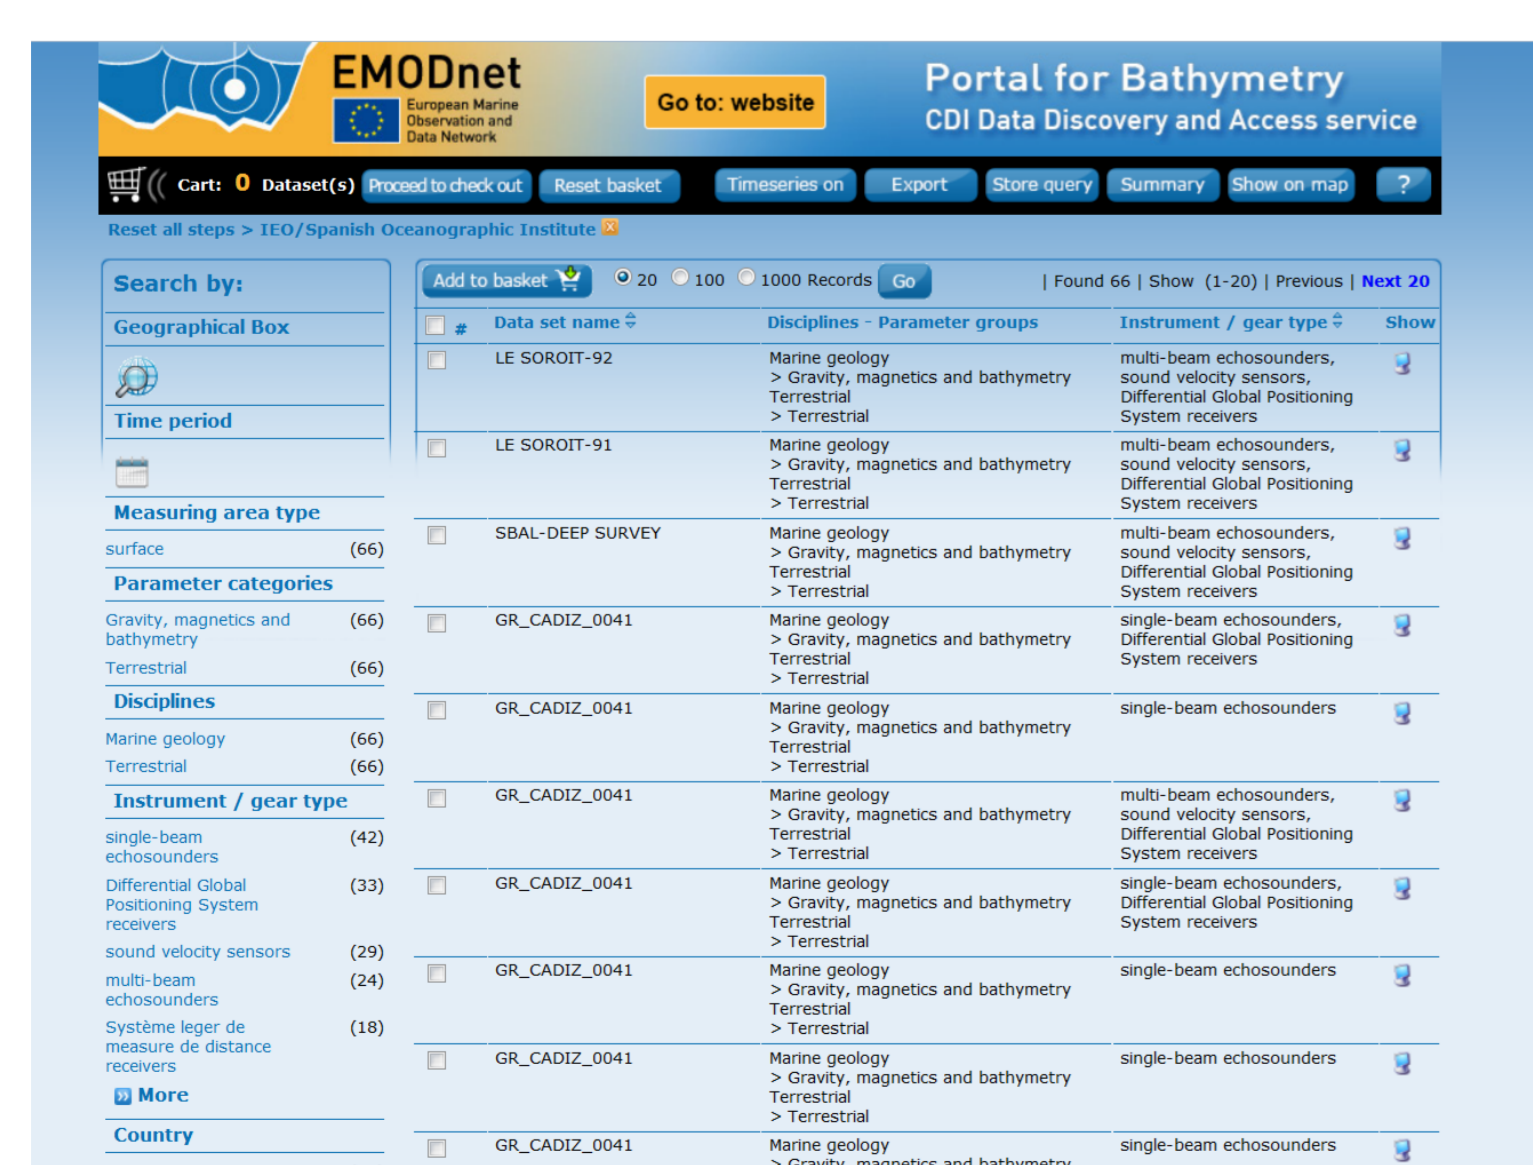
EMODnet
European Marine Observation and Data Network

Go to: website

Portal for Bathymetry
CDI Data Discovery and Access service

Cart: 0 Dataset(s) Proceed to check out Reset basket Timeseries on Export Store query Summary Show on map ?

Reset all steps > IEO/Spanish Oceanographic Institute

Search by:
Geographical Box
Time period
Measuring area type
surface (66)
Parameter categories
Gravity, magnetics and bathymetry (66)
Terrestrial (66)
Disciplines
Marine geology (66)
Terrestrial (66)
Instrument / gear type
single-beam echosounders (42)
Differential Global Positioning System receivers (33)
sound velocity sensors (29)
multi-beam echosounders (24)
Système leger de measure de distance receivers (18)
More
Country

Add to basket 20 100 1000 Records Go | Found 66 | Show (1-20) | Previous | Next 20

| # | Data set name | Disciplines - Parameter groups | Instrument / gear type | Show |
|---|---|---|---|---|
| | LE SOROIT-92 | Marine geology > Gravity, magnetics and bathymetry Terrestrial > Terrestrial | multi-beam echosounders, sound velocity sensors, Differential Global Positioning System receivers | |
| | LE SOROIT-91 | Marine geology > Gravity, magnetics and bathymetry Terrestrial > Terrestrial | multi-beam echosounders, sound velocity sensors, Differential Global Positioning System receivers | |
| | SBAL-DEEP SURVEY | Marine geology > Gravity, magnetics and bathymetry Terrestrial > Terrestrial | multi-beam echosounders, sound velocity sensors, Differential Global Positioning System receivers | |
| | GR_CADIZ_0041 | Marine geology > Gravity, magnetics and bathymetry Terrestrial > Terrestrial | single-beam echosounders, Differential Global Positioning System receivers | |
| | GR_CADIZ_0041 | Marine geology > Gravity, magnetics and bathymetry Terrestrial > Terrestrial | single-beam echosounders | |
| | GR_CADIZ_0041 | Marine geology > Gravity, magnetics and bathymetry Terrestrial > Terrestrial | multi-beam echosounders, sound velocity sensors, Differential Global Positioning System receivers | |
| | GR_CADIZ_0041 | Marine geology > Gravity, magnetics and bathymetry Terrestrial > Terrestrial | single-beam echosounders, Differential Global Positioning System receivers | |
| | GR_CADIZ_0041 | Marine geology > Gravity, magnetics and bathymetry Terrestrial > Terrestrial | single-beam echosounders | |
| | GR_CADIZ_0041 | Marine geology > Gravity, magnetics and bathymetry Terrestrial > Terrestrial | single-beam echosounders | |
| | GR_CADIZ_0041 | Marine geology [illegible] | single-beam echosounders | |